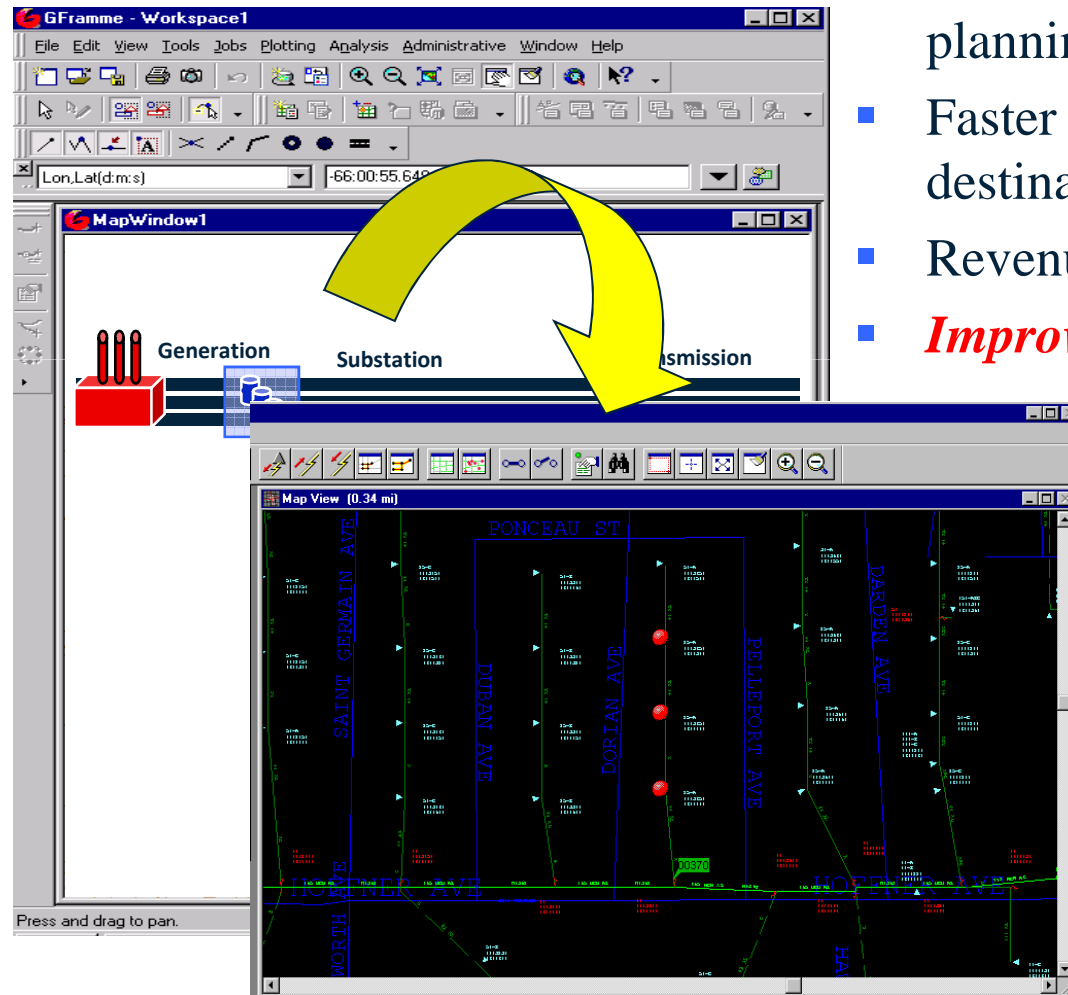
GFramme - Workspace1

File Edit View Tools Jobs Plotting Analysis Administrative Window Help

Lon,Lat(d:m:s)

-66:00:55.648

MapWindow1

Generation

Substation

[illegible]nsmission

Press and drag to pan.

Map View (0.34 mi)

PONCEAU ST

SAINT GERMAIN AVE

DUBAN AVE

DORIAN AVE

PELLEPORT AVE

DARDEN AVE

HOEFNER AVE

HOEFNER AVE

WORTH

00370

plannir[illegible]

Faster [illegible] destina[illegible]

Revenu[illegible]

*Impro*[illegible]